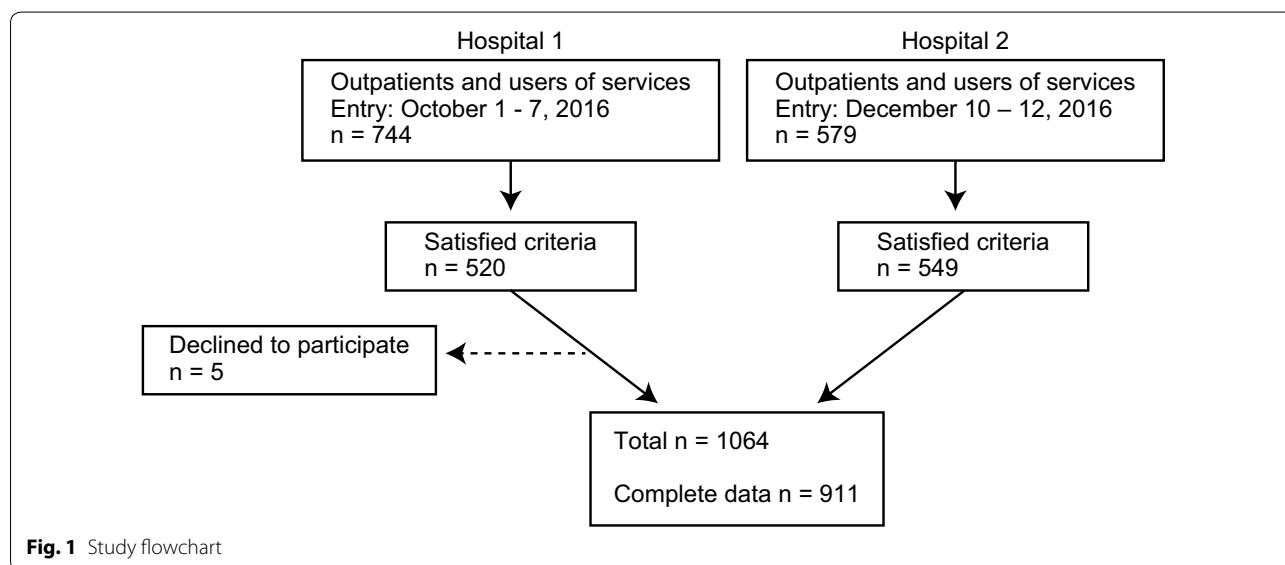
Hospital 1

Outpatients and users of services
Entry: October 1 - 7, 2016
n = 744

Hospital 2

Outpatients and users of services
Entry: December 10 – 12, 2016
n = 579

Satisfied criteria
n = 520

Satisfied criteria
n = 549

Declined to participate
n = 5

Total n = 1064

Complete data n = 911

**Fig. 1** Study flowchart